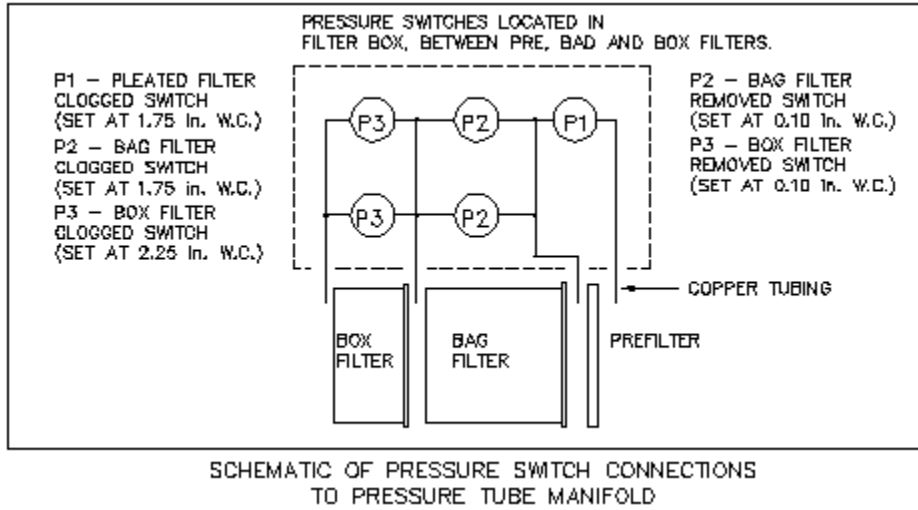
PRESSURE SWITCHES LOCATED IN FILTER BOX, BETWEEN PRE, BAD AND BOX FILTERS.

P1 – PLEATED FILTER CLOGGED SWITCH (SET AT 1.75 In. W.C.)
P2 – BAG FILTER CLOGGED SWITCH (SET AT 1.75 in. W.C.)
P3 – BOX FILTER CLOGGED SWITCH (SET AT 2.25 In. W.C.)

P3
P2
P1
P3
P2

P2 – BAG FILTER REMOVED SWITCH (SET AT 0.10 In. W.C.)
P3 – BOX FILTER REMOVED SWITCH (SET AT 0.10 In. W.C.)

COPPER TUBING

BOX FILTER

BAG FILTER

PREFILTER

SCHEMATIC OF PRESSURE SWITCH CONNECTIONS TO PRESSURE TUBE MANIFOLD